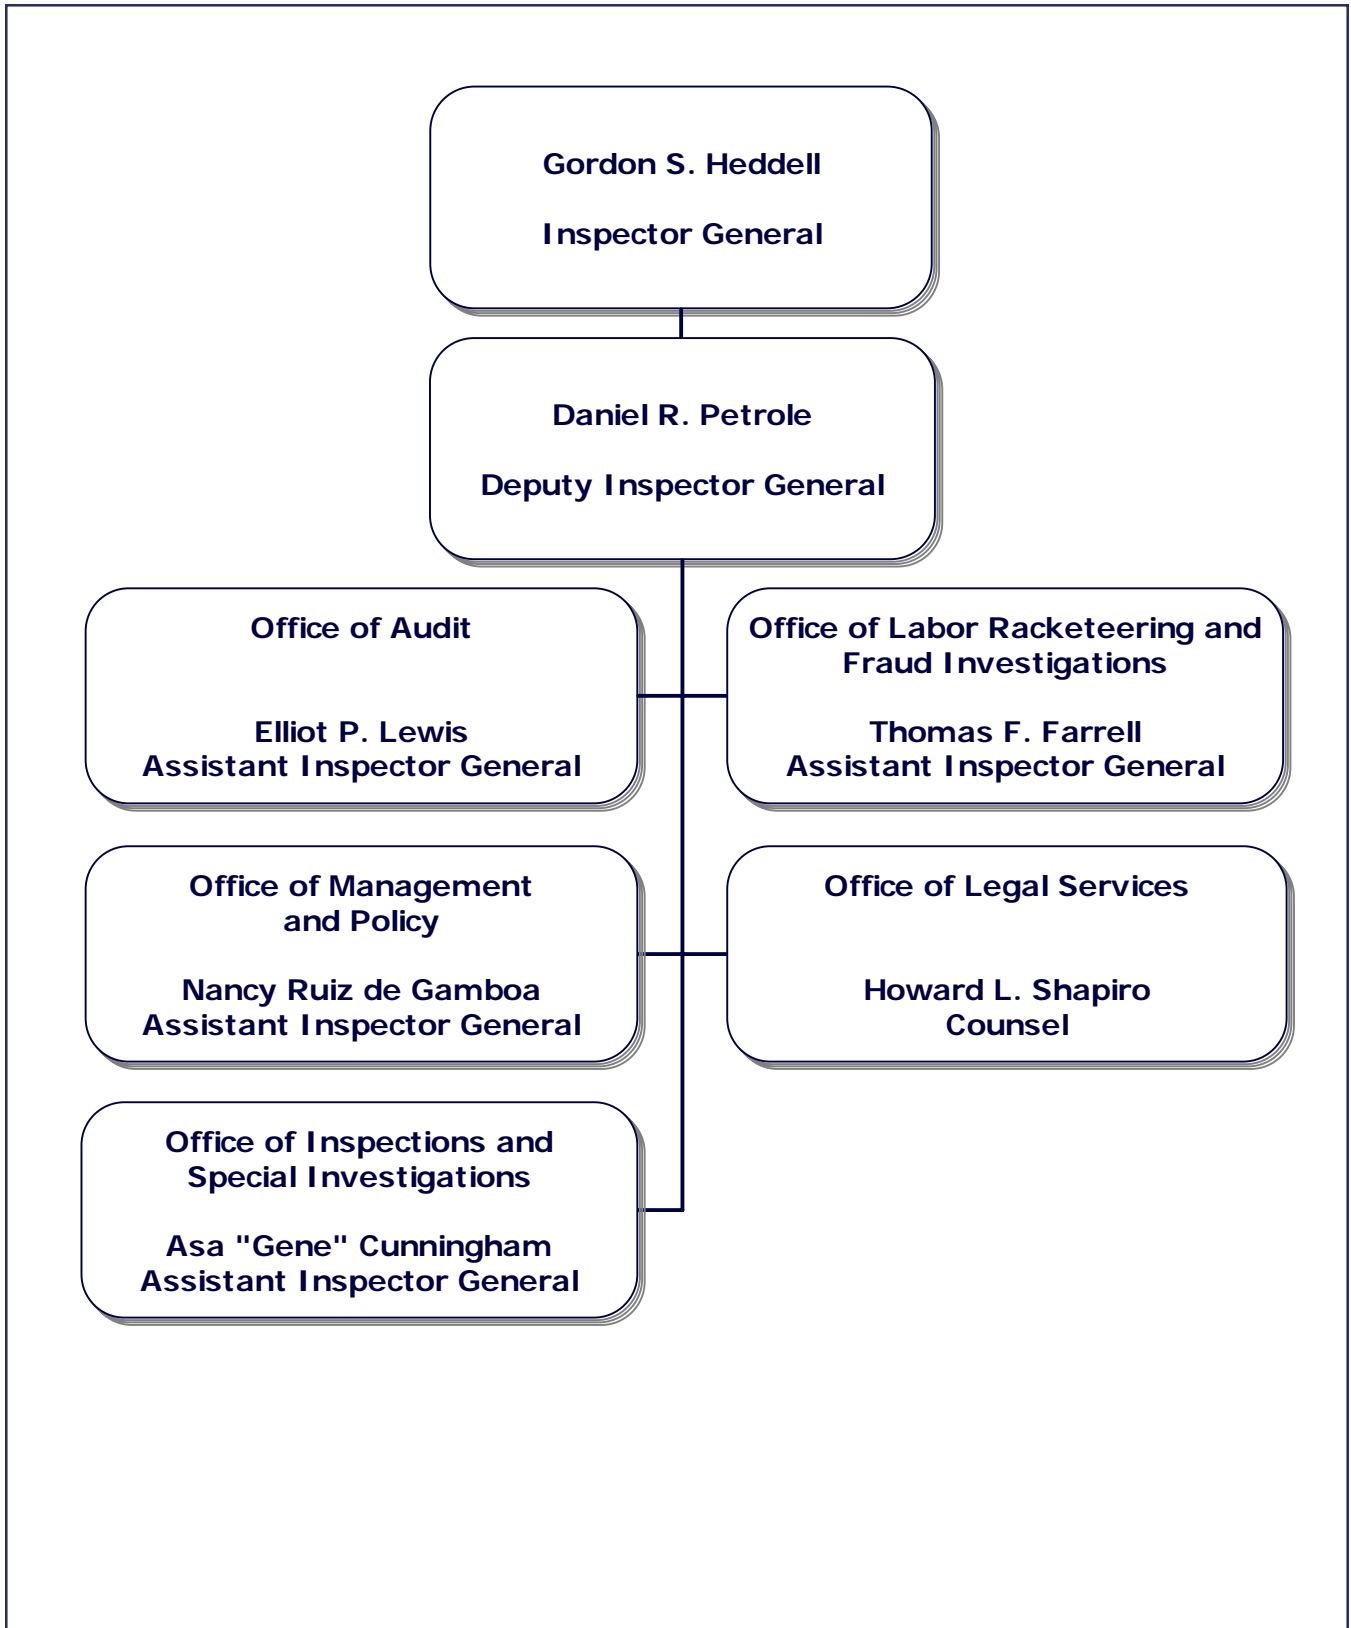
Gordon S. Heddell

Inspector General

Daniel R. Petrole

Deputy Inspector General

Office of Audit

Elliot P. Lewis
Assistant Inspector General

Office of Labor Racketeering and Fraud Investigations

Thomas F. Farrell
Assistant Inspector General

Office of Management and Policy

Nancy Ruiz de Gamboa
Assistant Inspector General

Office of Legal Services

Howard L. Shapiro
Counsel

Office of Inspections and Special Investigations

Asa "Gene" Cunningham
Assistant Inspector General